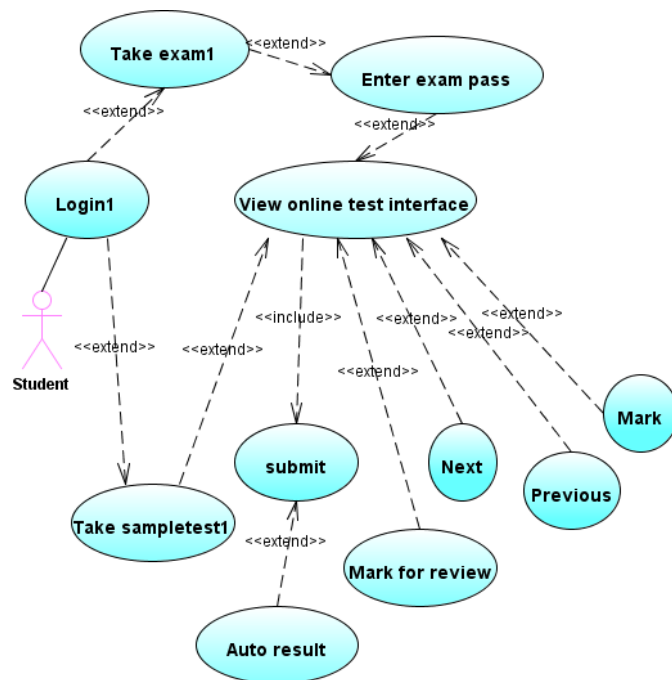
Take exam1
<<extend>>
Enter exam pass
<<extend>>
<<extend>>
Login1
View online test interface
Student
<<include>>
<<extend>>
<<extend>>
<<extend>>
<<extend>>
<<extend>>
<<extend>>
Mark
Next
Previous
submit
Take sampletest1
<<extend>>
Mark for review
Auto result